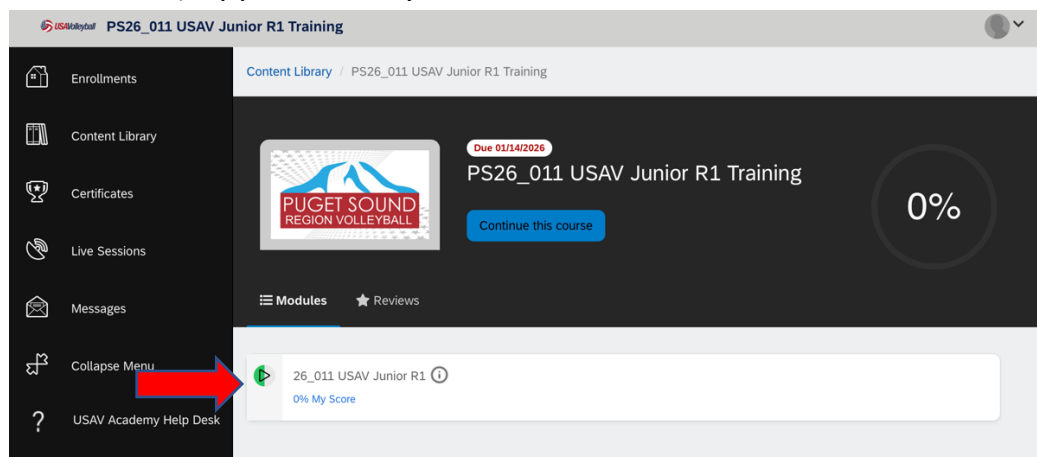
USAVolleyball PS26_011 USAV Junior R1 Training

Enrollments

Content Library

Certificates

Live Sessions

Messages

Collapse Menu

?

USAV Academy Help Desk

Content Library / PS26_011 USAV Junior R1 Training

PUGET SOUND REGION VOLLEYBALL

Due 01/14/2026

PS26_011 USAV Junior R1 Training

Continue this course

0%

Modules

Reviews

26_011 USAV Junior R1

0% My Score